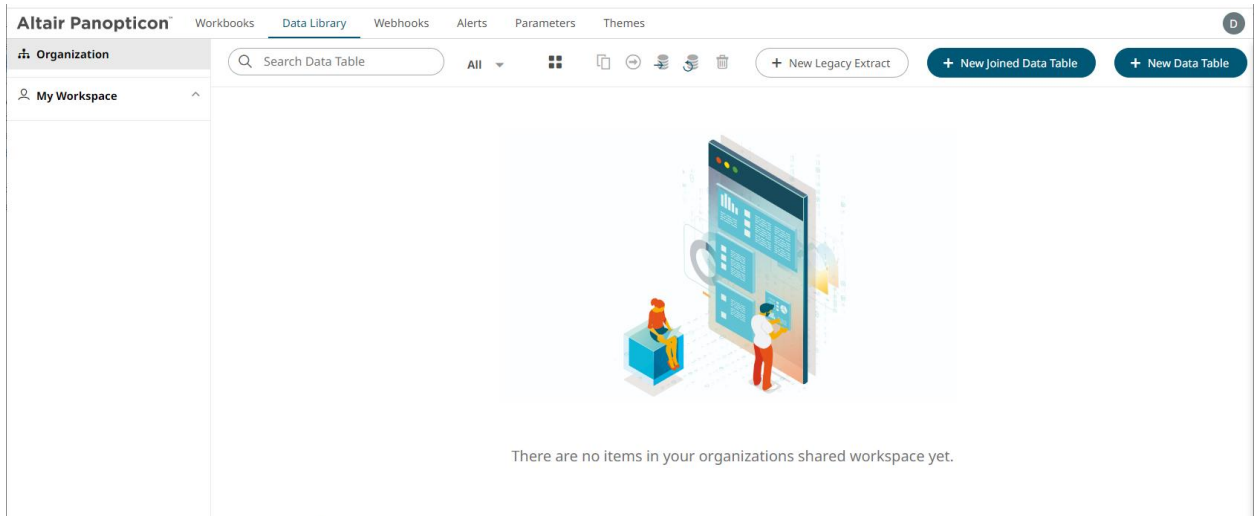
Altair Panopticon™ Workbooks Data Library Webhooks Alerts Parameters Themes D

Organization

My Workspace

Search Data Table

All

+ New Legacy Extract

+ New Joined Data Table

+ New Data Table

There are no items in your organizations shared workspace yet.